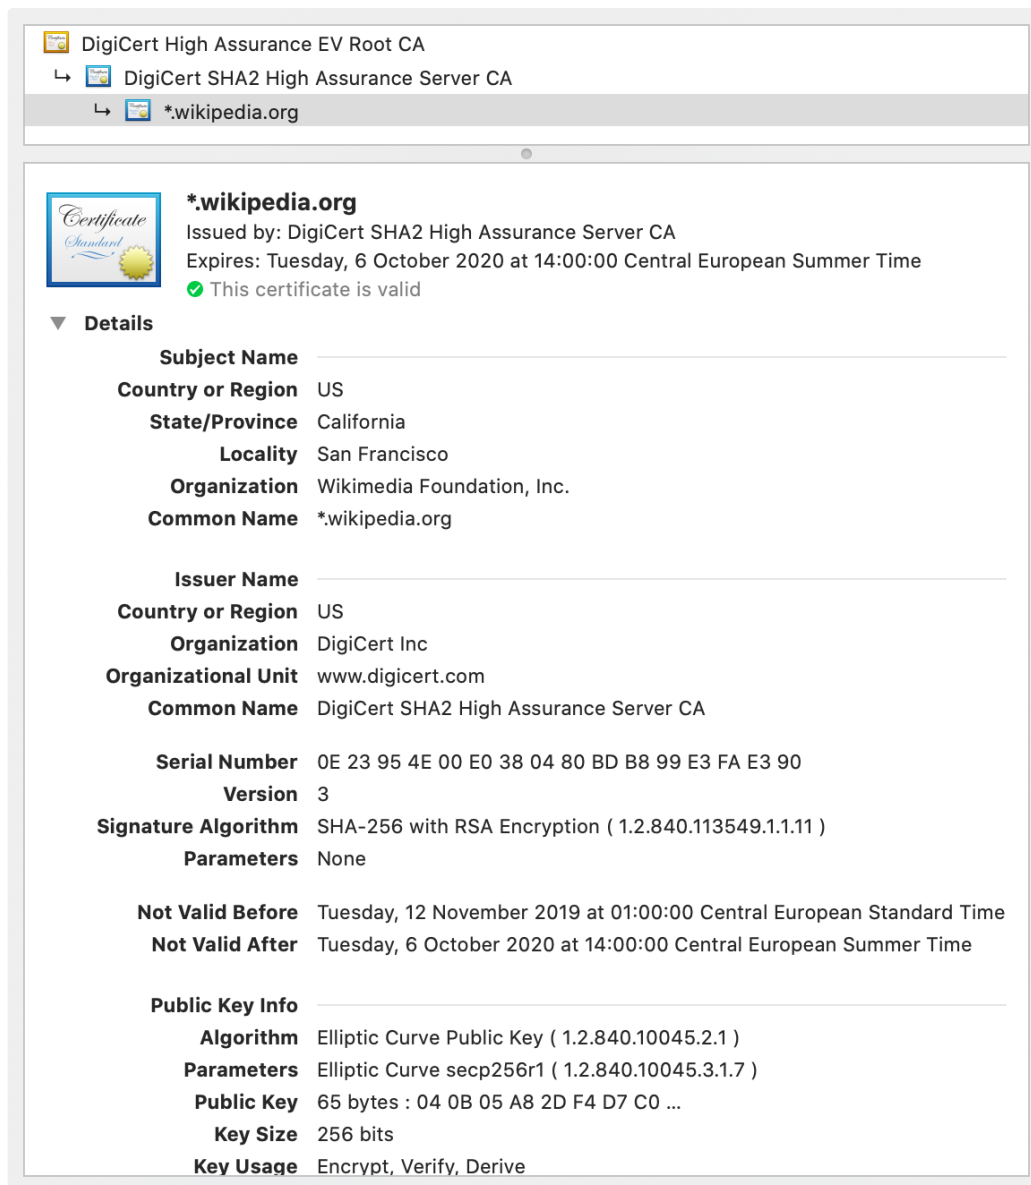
DigiCert High Assurance EV Root CA
↳ DigiCert SHA2 High Assurance Server CA
↳ *.wikipedia.org

Certificate Standard

*.wikipedia.org
Issued by: DigiCert SHA2 High Assurance Server CA
Expires: Tuesday, 6 October 2020 at 14:00:00 Central European Summer Time
This certificate is valid

Details

Subject Name
Country or Region US
State/Province California
Locality San Francisco
Organization Wikimedia Foundation, Inc.
Common Name *.wikipedia.org

Issuer Name
Country or Region US
Organization DigiCert Inc
Organizational Unit www.digicert.com
Common Name DigiCert SHA2 High Assurance Server CA

Serial Number 0E 23 95 4E 00 E0 38 04 80 BD B8 99 E3 FA E3 90
Version 3
Signature Algorithm SHA-256 with RSA Encryption ( 1.2.840.113549.1.1.11 )
Parameters None

Not Valid Before Tuesday, 12 November 2019 at 01:00:00 Central European Standard Time
Not Valid After Tuesday, 6 October 2020 at 14:00:00 Central European Summer Time

Public Key Info
Algorithm Elliptic Curve Public Key ( 1.2.840.10045.2.1 )
Parameters Elliptic Curve secp256r1 ( 1.2.840.10045.3.1.7 )
Public Key 65 bytes : 04 0B 05 A8 2D F4 D7 C0 ...
Key Size 256 bits
Key Usage Encrypt, Verify, Derive